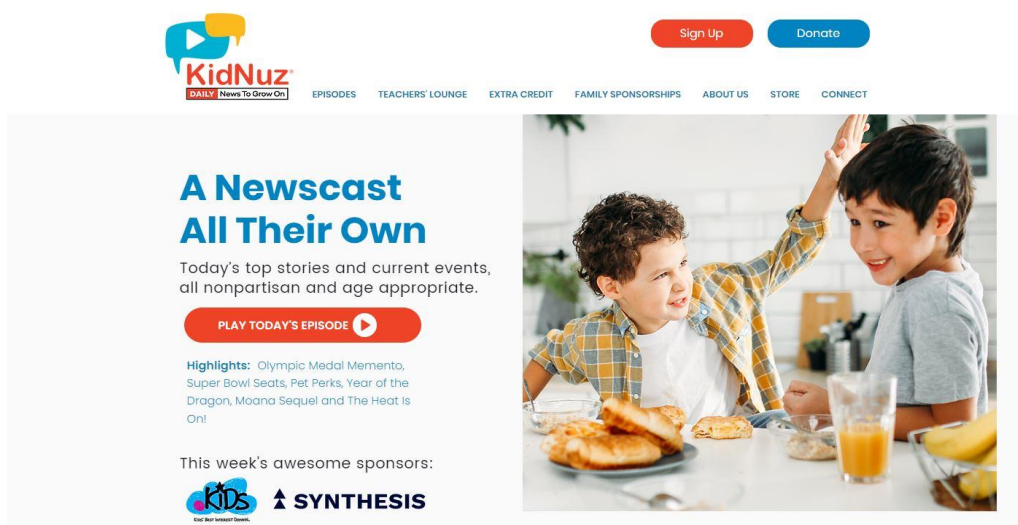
KidNuz®
DAILY News To Grow On

Sign Up
Donate

EPISODES
TEACHERS' LOUNGE
EXTRA CREDIT
FAMILY SPONSORSHIPS
ABOUT US
STORE
CONNECT

A Newscast All Their Own

Today's top stories and current events, all nonpartisan and age appropriate.

PLAY TODAY'S EPISODE

Highlights: Olympic Medal Memento, Super Bowl Seats, Pet Perks, Year of the Dragon, Moana Sequel and The Heat Is On!

This week's awesome sponsors:

.KIDS
Kids' Best Interest Domain

SYNTHESIS